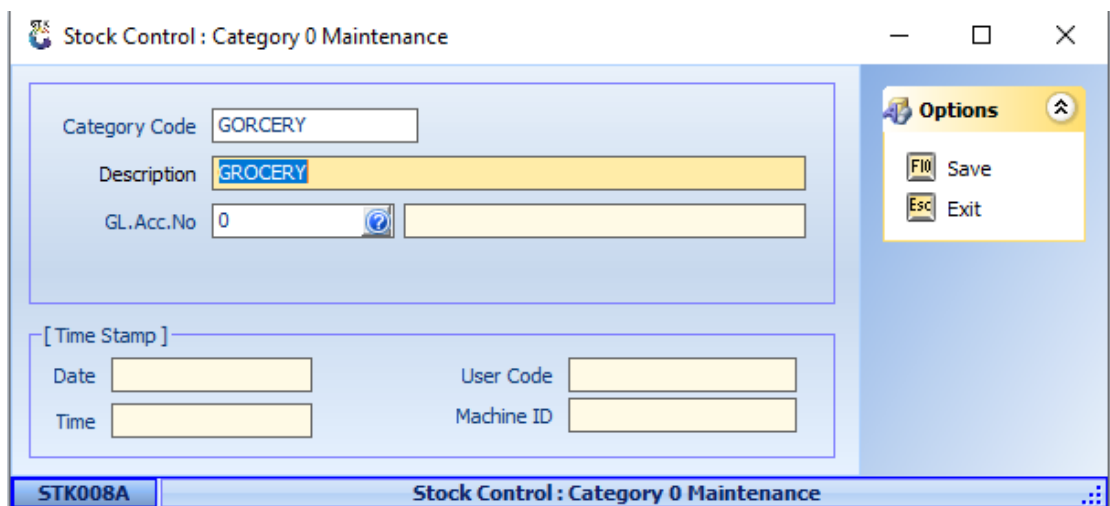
Stock Control : Category 0 Maintenance

Category Code GORCERY

Description GROCERY

GL.Acc.No 0

[ Time Stamp ]

Date

Time

User Code

Machine ID

Options

F10 Save

Esc Exit

STK008A

Stock Control : Category 0 Maintenance